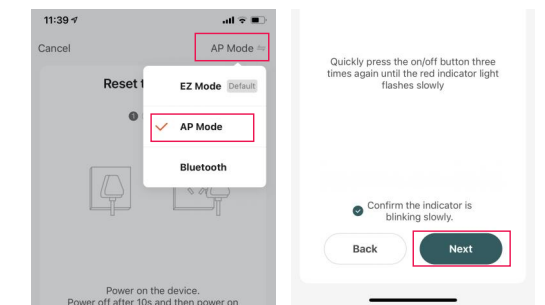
11:39

Cancel

AP Mode

Reset t

EZ Mode Default

AP Mode

Bluetooth

Power on the device.
Power off after 10s and then power on

Quickly press the on/off button three times again until the red indicator light flashes slowly

Confirm the indicator is blinking slowly.

Back

Next